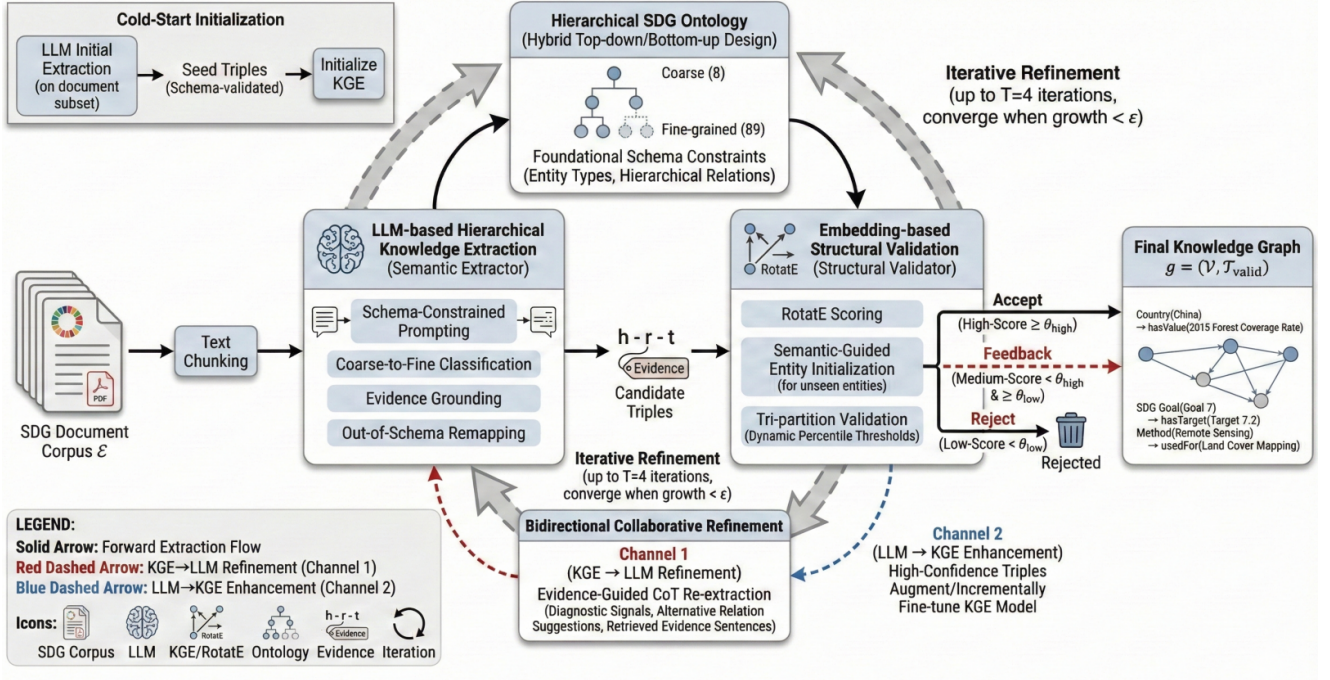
Cold-Start Initialization

LLM Initial Extraction (on document subset) → Seed Triples (Schema-validated) → Initialize KGE

Hierarchical SDG Ontology
(Hybrid Top-down/Bottom-up Design)

Coarse (8)

Fine-grained (89)

Foundational Schema Constraints
(Entity Types, Hierarchical Relations)

Iterative Refinement
(up to T=4 iterations, converge when growth < $\epsilon$)

SDG Document Corpus $\mathcal{E}$

PDF

Text Chunking

LLM-based Hierarchical Knowledge Extraction
(Semantic Extractor)

Schema-Constrained Prompting

Coarse-to-Fine Classification

Evidence Grounding

Out-of-Schema Remapping

h - r - t

Evidence

Candidate Triples

Embedding-based Structural Validation
(Structural Validator)

RotatE

RotatE Scoring

Semantic-Guided Entity Initialization
(for unseen entities)

Tri-partition Validation
(Dynamic Percentile Thresholds)

Accept
(High-Score ≥ $\theta_{\text{high}}$)

Feedback
(Medium-Score < $\theta_{\text{high}}$ & ≥ $\theta_{\text{low}}$)

Reject
(Low-Score < $\theta_{\text{low}}$)

Rejected

Final Knowledge Graph
$g = (\mathcal{V}, \mathcal{T}_{\text{valid}})$

Country(China)
→ hasValue(2015 Forest Coverage Rate)

SDG Goal(Goal 7)
→ hasTarget(Target 7.2)
Method(Remote Sensing)
→ usedFor(Land Cover Mapping)

Iterative Refinement
(up to T=4 iterations, converge when growth < $\epsilon$)

Bidirectional Collaborative Refinement

Channel 1
(KGE → LLM Refinement)
Evidence-Guided CoT Re-extraction
(Diagnostic Signals, Alternative Relation Suggestions, Retrieved Evidence Sentences)

Channel 2
(LLM → KGE Enhancement)
High-Confidence Triples
Augment/Incrementally Fine-tune KGE Model

LEGEND:
Solid Arrow: Forward Extraction Flow
Red Dashed Arrow: KGE→LLM Refinement (Channel 1)
Blue Dashed Arrow: LLM→KGE Enhancement (Channel 2)

Icons: SDG Corpus LLM KGE/RotatE Ontology Evidence Iteration

PDF RotatE h-r-t Evidence